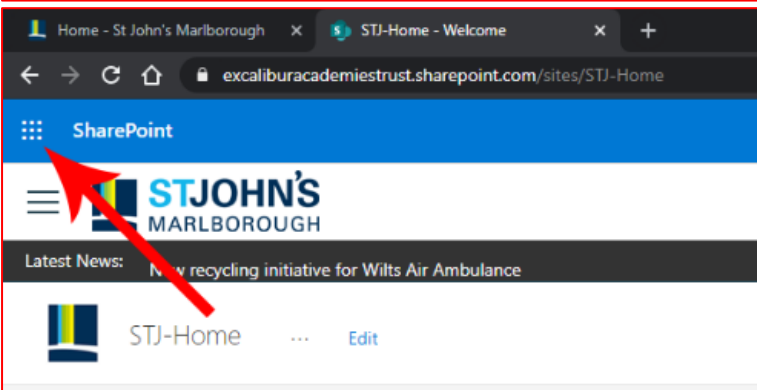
Home - St John's Marlborough ×
STJ-Home - Welcome ×
+
excaliburacademiestrust.sharepoint.com/sites/STJ-Home
SharePoint
ST JOHN'S
MARLBOROUGH
Latest News: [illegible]w recycling initiative for Wilts Air Ambulance
STJ-Home ··· Edit